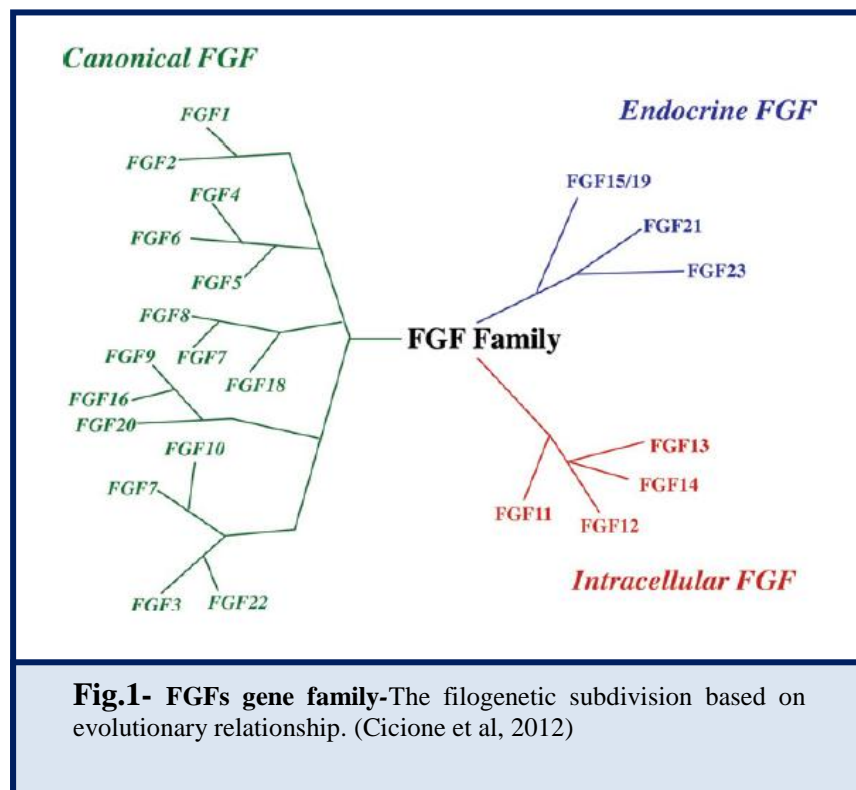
Canonical FGF

FGF1
FGF2
FGF4
FGF6
FGF5
FGF8
FGF7
FGF18
FGF9
FGF16
FGF20
FGF10
FGF7
FGF3
FGF22

Endocrine FGF

FGF15/19
FGF21
FGF23

FGF Family

FGF13
FGF14
FGF11
FGF12

Intracellular FGF

Fig.1- FGFs gene family-The filogenetic subdivision based on evolutionary relationship. (Cicione et al, 2012)